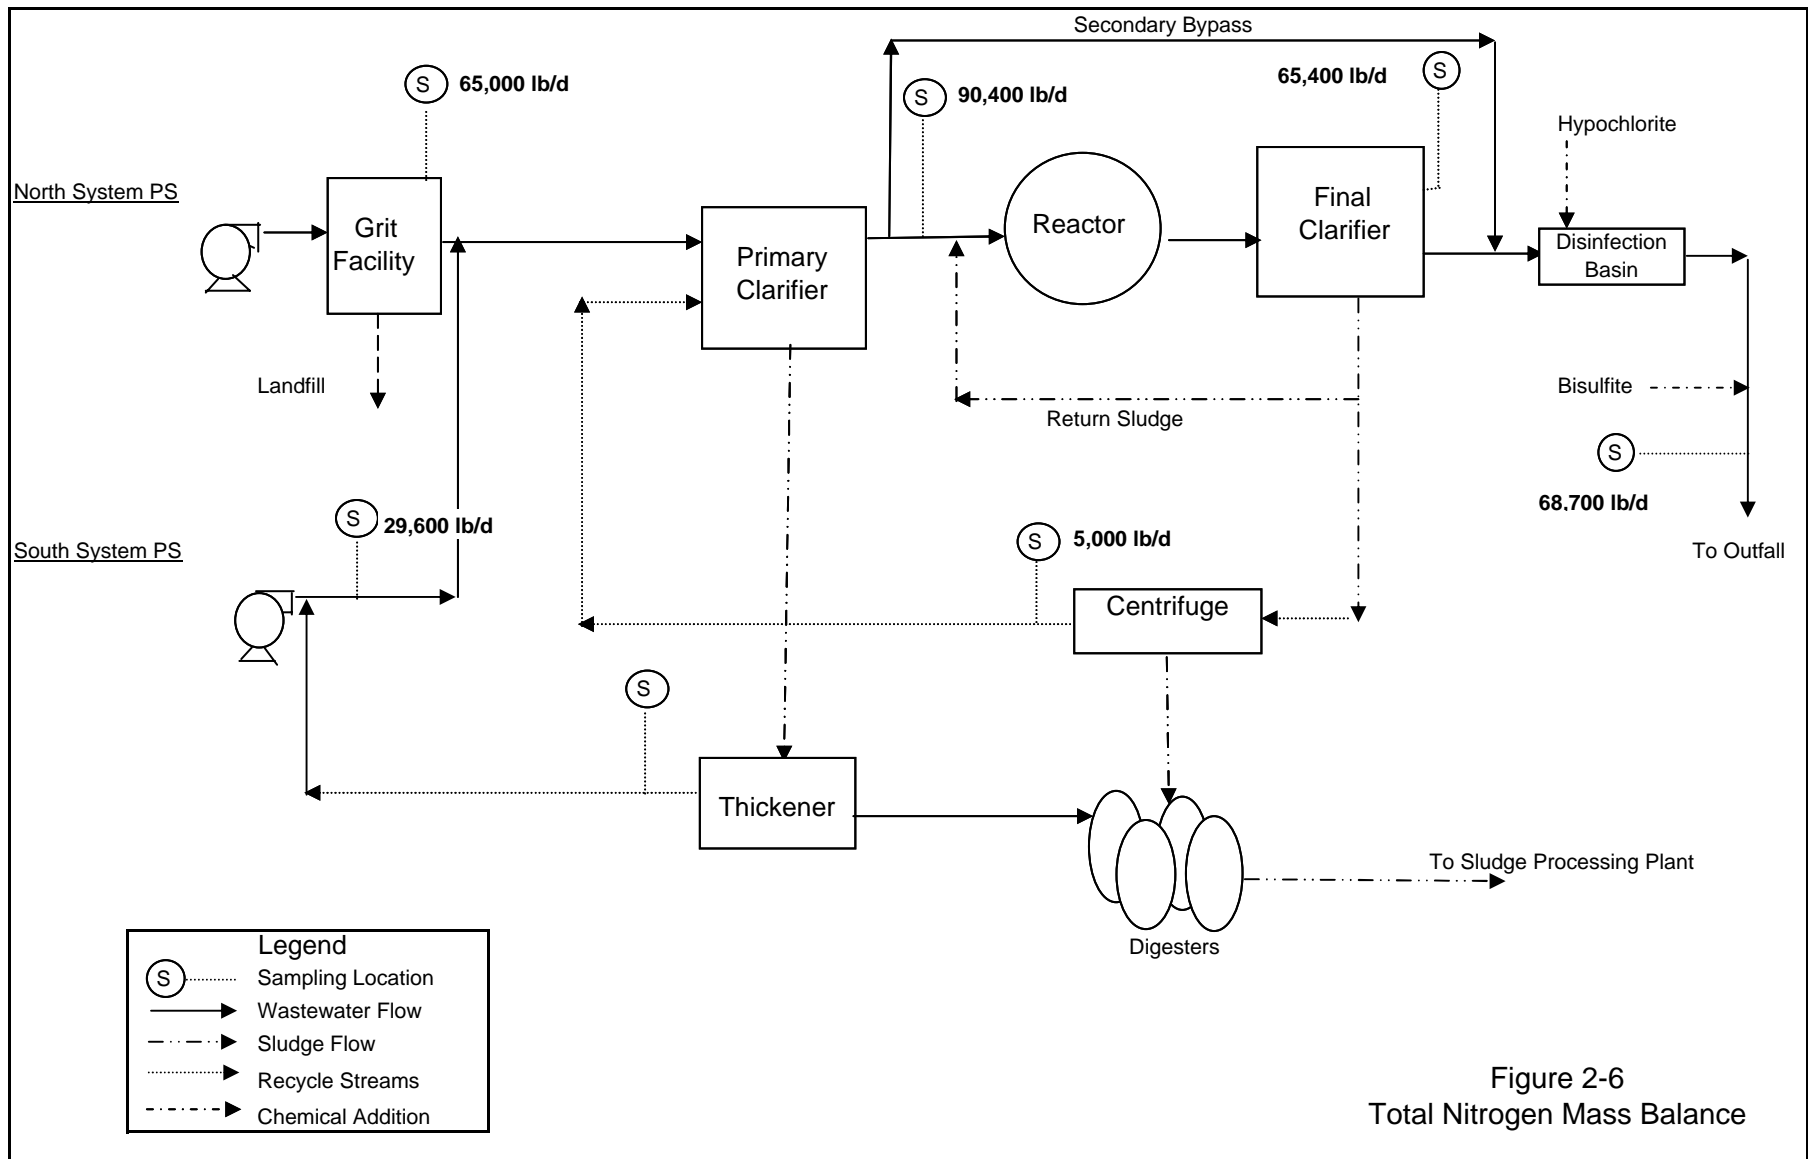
Secondary Bypass

S 65,000 lb/d

S 90,400 lb/d

65,400 lb/d S

Hypochlorite

North System PS

Grit Facility

Primary Clarifier

Reactor

Final Clarifier

Disinfection Basin

Landfill

Return Sludge

Bisulfite

S

68.700 lb/d

S 29,600 lb/d

South System PS

S 5,000 lb/d

To Outfall

Centrifuge

S

Thickener

To Sludge Processing Plant

Digesters

Legend
S Sampling Location
Wastewater Flow
Sludge Flow
Recycle Streams
Chemical Addition

Figure 2-6
Total Nitrogen Mass Balance